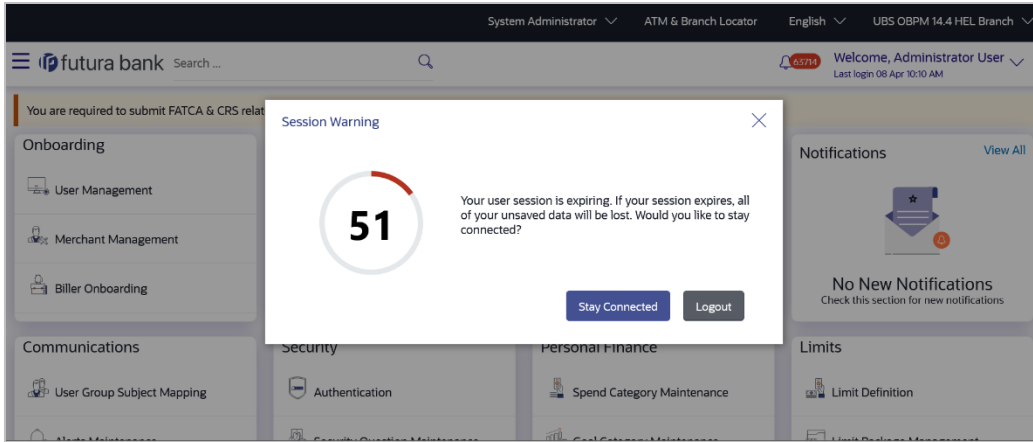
System Administrator ATM & Branch Locator English UBS OBPM 14.4 HEL Branch

futura bank Search ...

63714 Welcome, Administrator User
Last login 08 Apr 10:10 AM

You are required to submit FATCA & CRS relat

Onboarding

User Management

Merchant Management

Biller Onboarding

Session Warning

51

Your user session is expiring. If your session expires, all of your unsaved data will be lost. Would you like to stay connected?

Stay Connected Logout

Notifications View All

No New Notifications
Check this section for new notifications

Communications

User Group Subject Mapping

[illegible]

Security

Authentication

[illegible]

Personal Finance

Spend Category Maintenance

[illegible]

Limits

Limit Definition

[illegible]